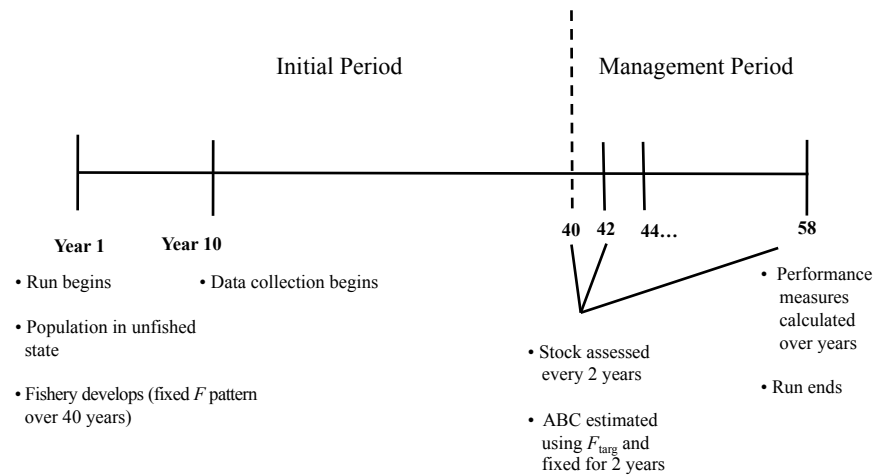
Initial Period

Management Period

Year 1

Year 10

40

42

44…

58

• Run begins

• Population in unfished state

• Fishery develops (fixed $F$ pattern over 40 years)

• Data collection begins

• Stock assessed every 2 years

• ABC estimated using $F_{\text{targ}}$ and fixed for 2 years

• Performance measures calculated over years

• Run ends